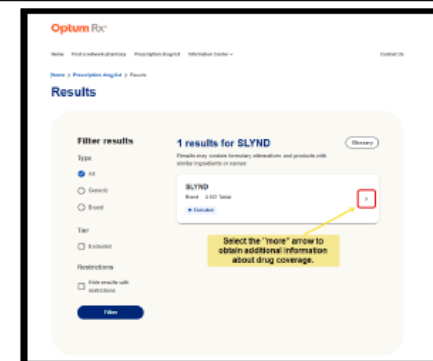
Optum Rx

Home   Find a network pharmacy   Prescription drug list   Information Center   Contact Us

Home > Prescription drug list > Results

Results

Filter results

Type

All

Generic

Brand

Tier

Excluded

Restrictions

Hide results with restrictions

Filter

1 results for SLYND

Glossary

Results may contain formulary alternatives and products with similar ingredients or names

SLYND

Brand   4 MG Tablet

Excluded

>

Select the "more" arrow to obtain additional information about drug coverage.